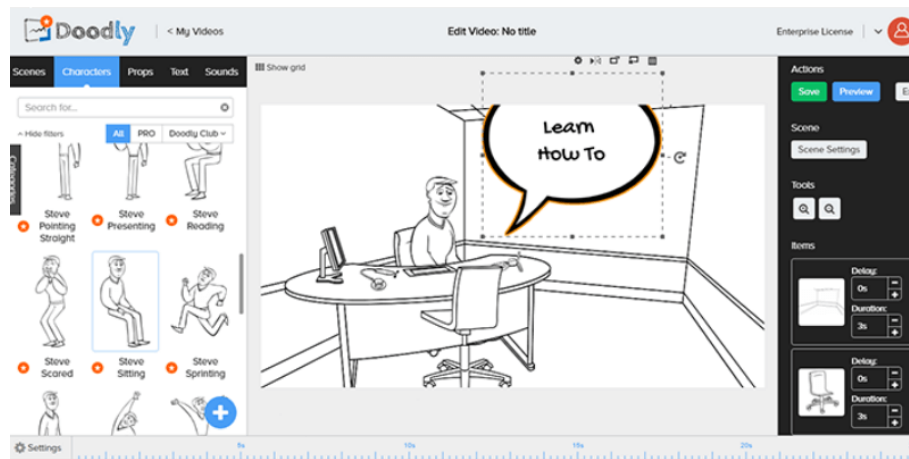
Doodly

< My Videos

Edit Video: No title

Enterprise License

Scenes Characters Props Text Sounds

Search for...

Hide filters

All PRO Doodly Club

Categories

Steve Pointing Straight

Steve Presenting

Steve Reading

Steve Scared

Steve Sitting

Steve Sprinting

Show grid

Learn How To

Actions

Save Preview

Scene

Scene Settings

Tools

Items

Delay:

0s

Duration:

3s

Delay:

0s

Duration:

3s

Settings

5s

10s

15s

20s